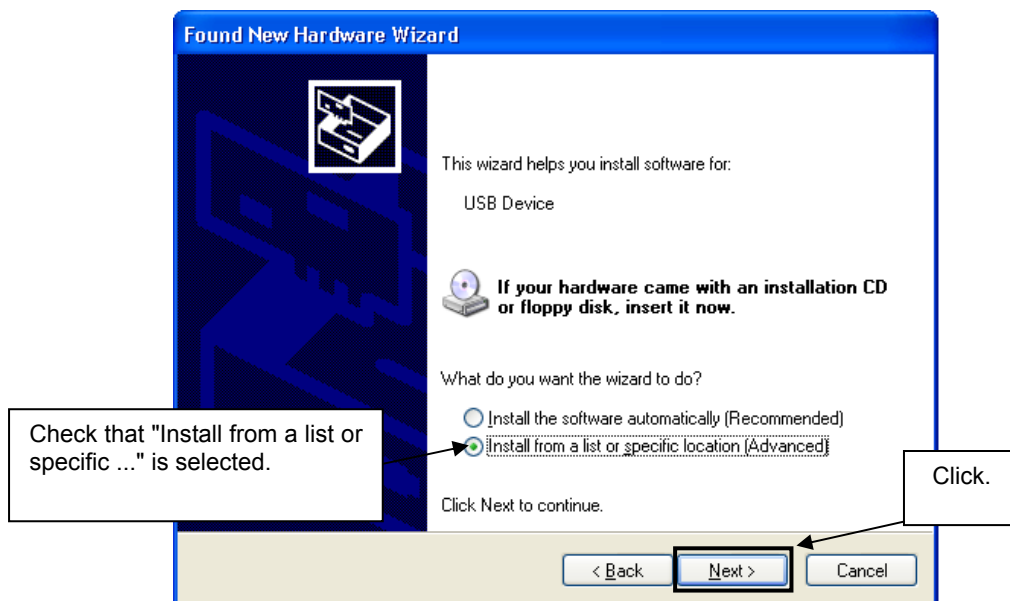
Found New Hardware Wizard

This wizard helps you install software for:

USB Device

If your hardware came with an installation CD or floppy disk, insert it now.

What do you want the wizard to do?

Install the software automatically (Recommended)

Install from a list or specific location (Advanced)

Check that "Install from a list or specific ..." is selected.

Click Next to continue.

Click.

< Back

Next >

Cancel